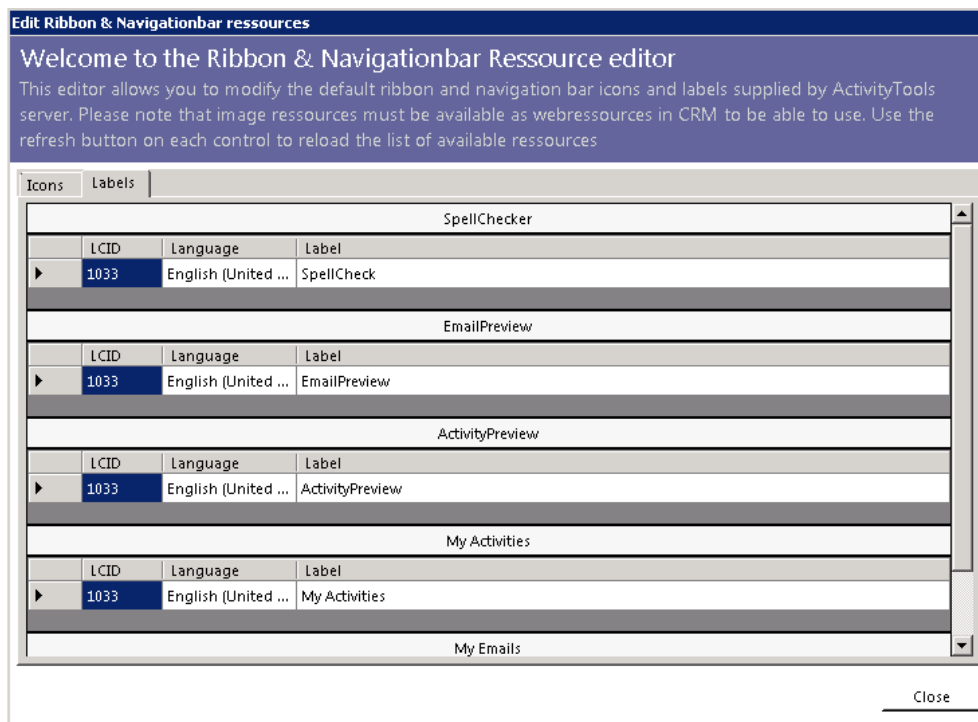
Edit Ribbon & Navigationbar ressources

Welcome to the Ribbon & Navigationbar Ressource editor

This editor allows you to modify the default ribbon and navigation bar icons and labels supplied by ActivityTools server. Please note that image ressources must be available as webressources in CRM to be able to use. Use the refresh button on each control to reload the list of available ressources

Icons | Labels

SpellChecker

| LCID | Language | Label |
|---|---|---|
| 1033 | English (United ... | SpellCheck |

EmailPreview

| LCID | Language | Label |
|---|---|---|
| 1033 | English (United ... | EmailPreview |

ActivityPreview

| LCID | Language | Label |
|---|---|---|
| 1033 | English (United ... | ActivityPreview |

My Activities

| LCID | Language | Label |
|---|---|---|
| 1033 | English (United ... | My Activities |

My Emails

Close